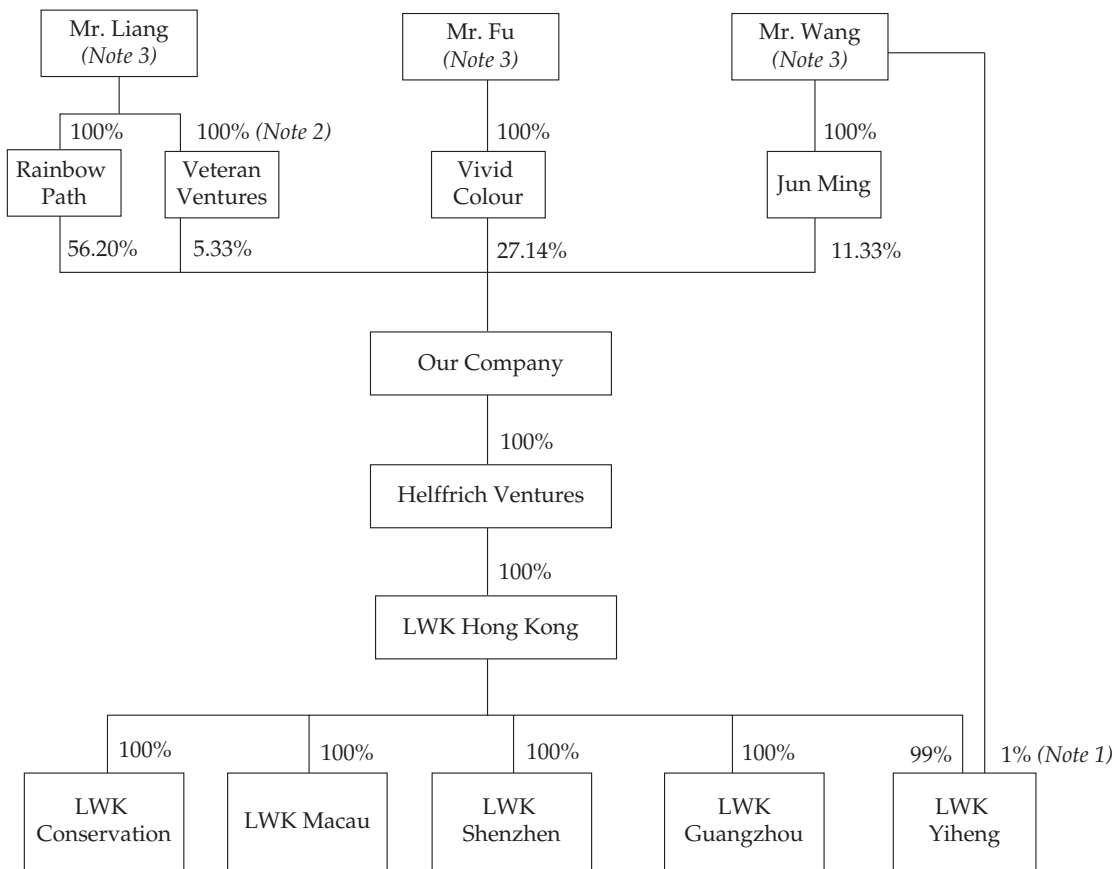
Mr. Liang
(Note 3)

Mr. Fu
(Note 3)

Mr. Wang
(Note 3)

100%

100% (Note 2)

100%

100%

Rainbow Path

Veteran Ventures

Vivid Colour

Jun Ming

56.20%

5.33%

27.14%

11.33%

Our Company

100%

Helffrich Ventures

100%

LWK Hong Kong

100%

100%

100%

100%

99%

1% (Note 1)

LWK Conservation

LWK Macau

LWK Shenzhen

LWK Guangzhou

LWK Yiheng